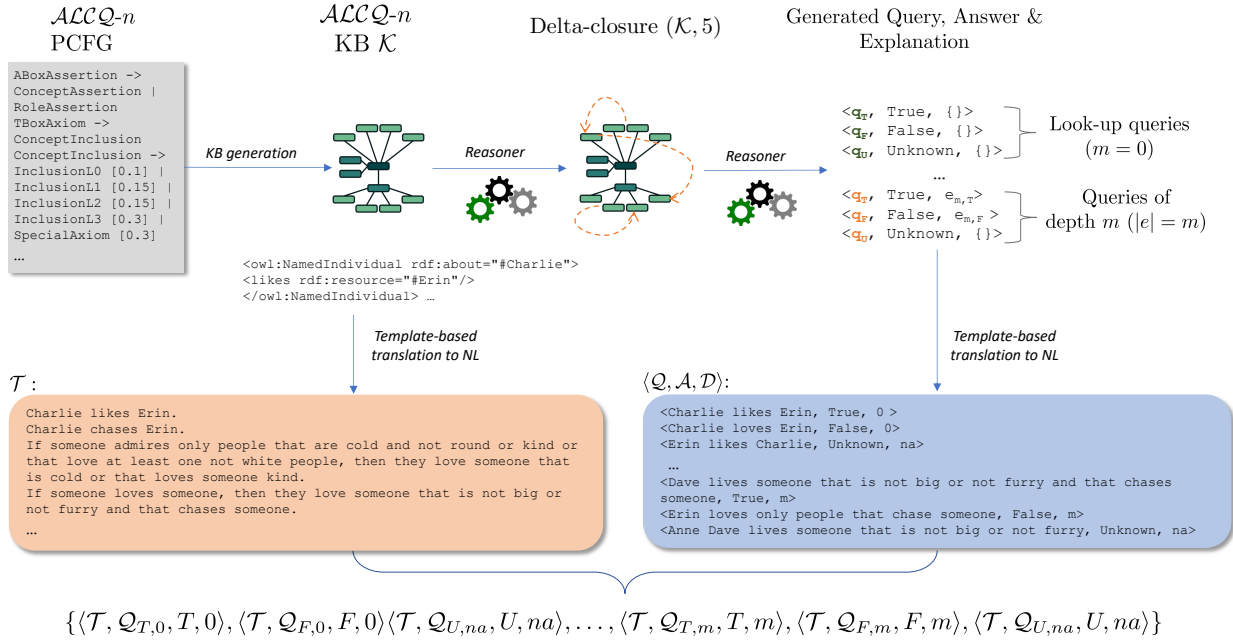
$\mathcal{ALCQ}$-$n$
PCFG

ABoxAssertion ->
ConceptAssertion |
RoleAssertion
TBoxAxiom ->
ConceptInclusion
ConceptInclusion ->
InclusionL0 [0.1] |
InclusionL1 [0.15] |
InclusionL2 [0.15] |
InclusionL3 [0.3] |
SpecialAxiom [0.3]
…

KB generation

$\mathcal{ALCQ}$-$n$
KB $\mathcal{K}$

Reasoner

Delta-closure $(\mathcal{K}, 5)$

Reasoner

Generated Query, Answer & Explanation

<$q_T$, True, {}>
<$q_F$, False, {}>
<$q_U$, Unknown, {}>
Look-up queries $(m = 0)$
…
<$q_T$, True, $e_{m,T}$>
<$q_F$, False, $e_{m,F}$ >
<$q_U$, Unknown, {}>
Queries of depth $m$ $(|e| = m)$

<owl:NamedIndividual rdf:about="#Charlie">
<likes rdf:resource="#Erin"/>
</owl:NamedIndividual> …

Template-based translation to NL

Template-based translation to NL

$\mathcal{T}$ :

Charlie likes Erin.
Charlie chases Erin.
If someone admires only people that are cold and not round or kind or that love at least one not white people, then they love someone that is cold or that loves someone kind.
If someone loves someone, then they love someone that is not big or not furry and that chases someone.
…

$\langle \mathcal{Q}, \mathcal{A}, \mathcal{D} \rangle$:

<Charlie likes Erin, True, 0 >
<Charlie loves Erin, False, 0>
<Erin likes Charlie, Unknown, na>
…
<Dave lives someone that is not big or not furry and that chases someone, True, m>
<Erin loves only people that chase someone, False, m>
<Anne Dave lives someone that is not big or not furry, Unknown, na>

$\{\langle \mathcal{T}, \mathcal{Q}_{T,0}, T, 0\rangle, \langle \mathcal{T}, \mathcal{Q}_{F,0}, F, 0\rangle \langle \mathcal{T}, \mathcal{Q}_{U,na}, U, na\rangle, \ldots, \langle \mathcal{T}, \mathcal{Q}_{T,m}, T, m\rangle, \langle \mathcal{T}, \mathcal{Q}_{F,m}, F, m\rangle, \langle \mathcal{T}, \mathcal{Q}_{U,na}, U, na\rangle\}$